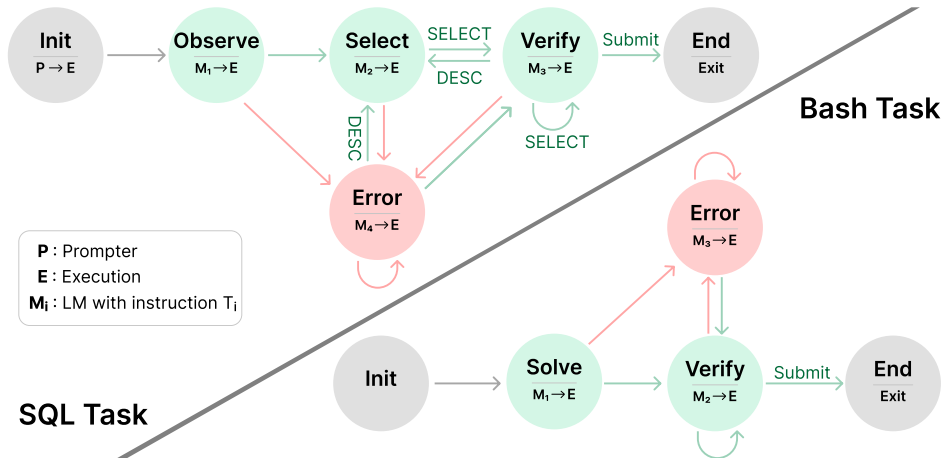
Init
P → E

Observe
$M_1 \rightarrow E$

Select
$M_2 \rightarrow E$

SELECT

DESC

Verify
$M_3 \rightarrow E$

Submit

End
Exit

DESC

SELECT

Error
$M_4 \rightarrow E$

Bash Task

P : Prompter
E : Execution
$M_i$ : LM with instruction $T_i$

Error
$M_3 \rightarrow E$

Init

Solve
$M_1 \rightarrow E$

Verify
$M_2 \rightarrow E$

Submit

End
Exit

SQL Task